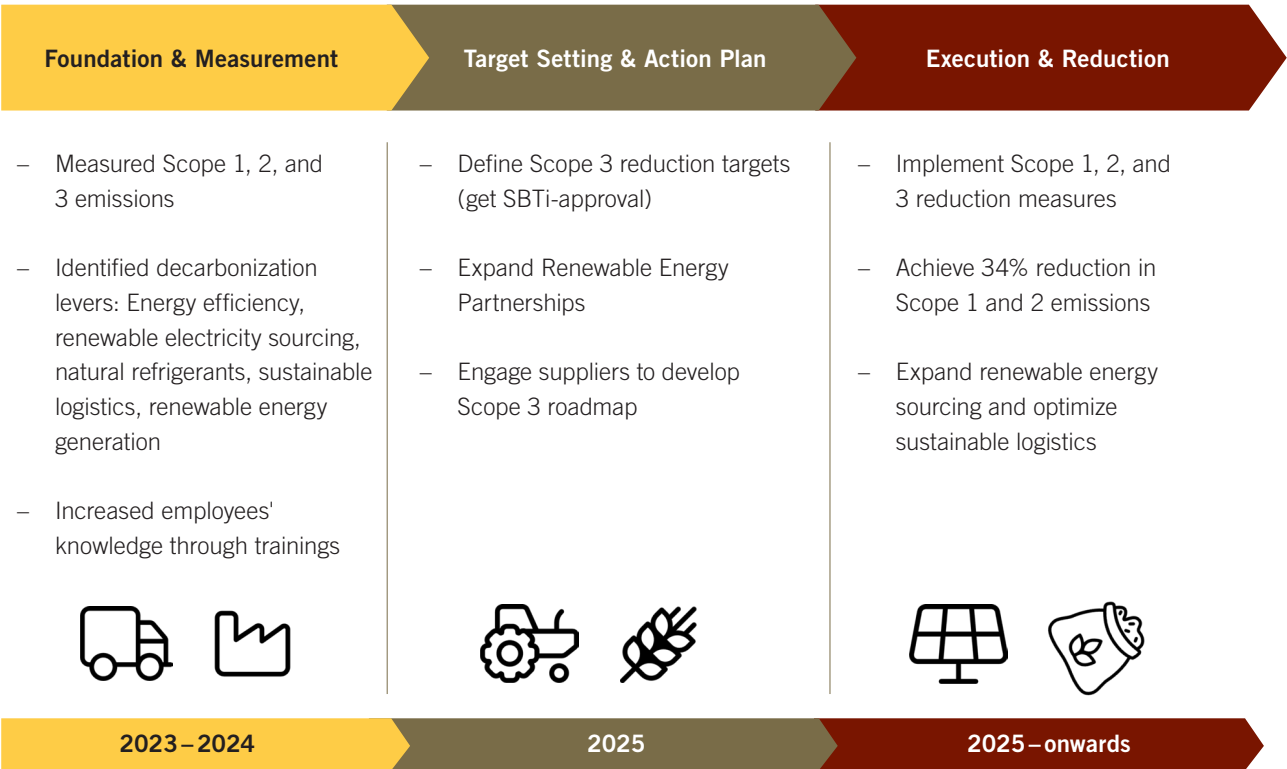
Foundation & Measurement

– Measured Scope 1, 2, and 3 emissions

– Identified decarbonization levers: Energy efficiency, renewable electricity sourcing, natural refrigerants, sustainable logistics, renewable energy generation

– Increased employees' knowledge through trainings

2023 – 2024

Target Setting & Action Plan

– Define Scope 3 reduction targets (get SBTi-approval)

– Expand Renewable Energy Partnerships

– Engage suppliers to develop Scope 3 roadmap

2025

Execution & Reduction

– Implement Scope 1, 2, and 3 reduction measures

– Achieve 34% reduction in Scope 1 and 2 emissions

– Expand renewable energy sourcing and optimize sustainable logistics

2025 – onwards